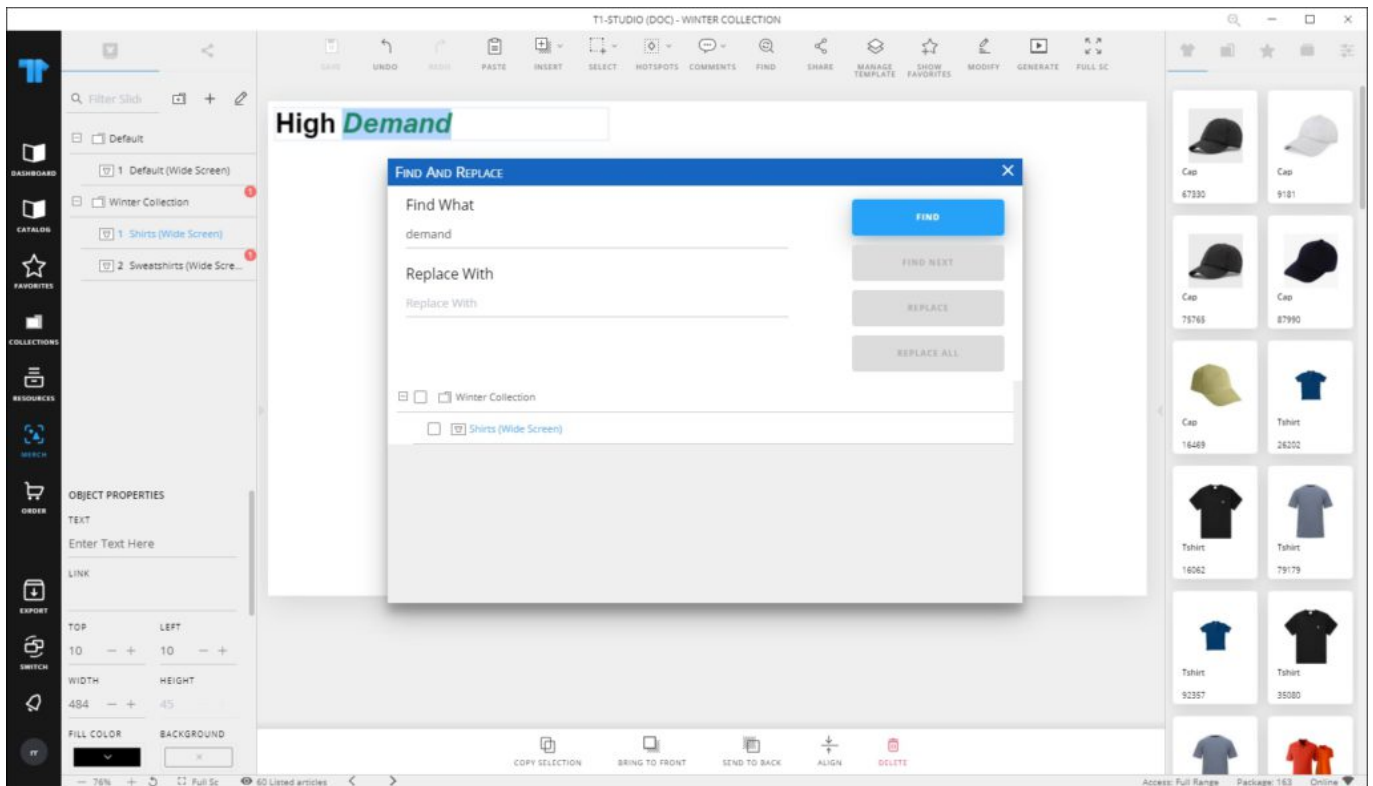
T1-STUDIO (DOC) - WINTER COLLECTION

SAVE UNDO REDO PASTE INSERT SELECT HOTSPOTS COMMENTS FIND SHARE MANAGE TEMPLATE SHOW FAVORITES MODIFY GENERATE FULL SC

DASHBOARD
CATALOG
FAVORITES
COLLECTIONS
RESOURCES
MERCH
ORDER
EXPORT
SWITCH

Filter Slide

Default
1 Default (Wide Screen)
Winter Collection
1 Shirts (Wide Screen)
2 Sweatshirts (Wide Scre...

High Demand

FIND AND REPLACE

Find What
demand

Replace With
Replace With

FIND
FIND NEXT
REPLACE
REPLACE ALL

Winter Collection
Shirts (Wide Screen)

OBJECT PROPERTIES
TEXT
Enter Text Here
LINK
TOP LEFT
10 — + 10 — +
WIDTH HEIGHT
484 — + 45
FILL COLOR BACKGROUND

COPY SELECTION BRING TO FRONT SEND TO BACK ALIGN DELETE

— 76% + Full Sc 60 Listed articles

Cap 67330
Cap 9181
Cap 75765
Cap 87990
Cap 16469
Tshirt 26202
Tshirt 16062
Tshirt 79179
Tshirt 92357
Tshirt 35080

Access: Full Range Package: 163 Online